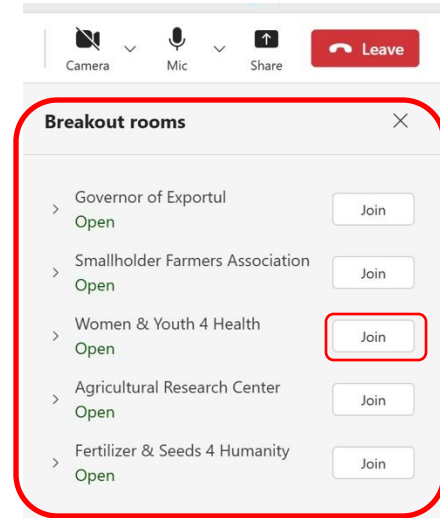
Camera Mic Share Leave

Breakout rooms

Governor of Exportul
Open
Join

Smallholder Farmers Association
Open
Join

Women & Youth 4 Health
Open
Join

Agricultural Research Center
Open
Join

Fertilizer & Seeds 4 Humanity
Open
Join